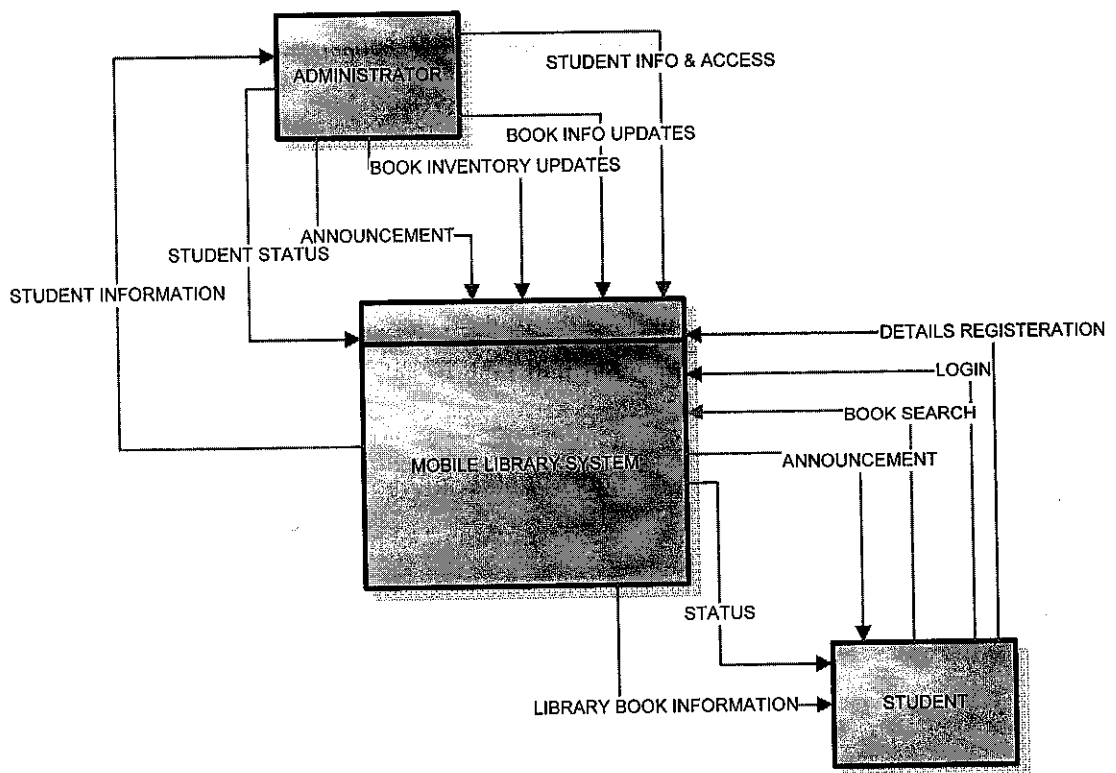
ADMINISTRATOR

STUDENT INFO & ACCESS

BOOK INFO UPDATES

BOOK INVENTORY UPDATES

ANNOUNCEMENT

STUDENT STATUS

STUDENT INFORMATION

DETAILS REGISTERATION

LOGIN

BOOK SEARCH

ANNOUNCEMENT

MOBILE LIBRARY SYSTEM

STATUS

LIBRARY BOOK INFORMATION

STUDENT